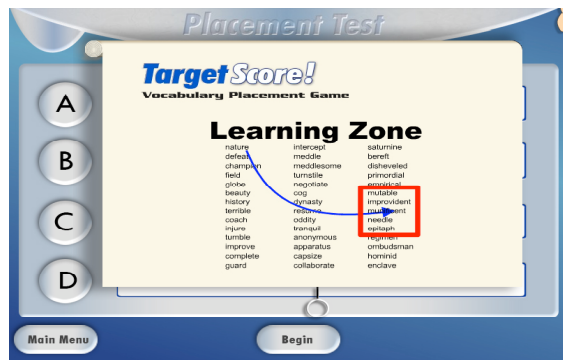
Placement Test

Target Score!
Vocabulary Placement Game

Learning Zone

nature
defeat
champion
field
globe
beauty
history
terrible
coach
injure
tumble
improve
complete
guard

intercept
meddle
meddlesome
turnstile
negotiate
cog
dynasty
reserve
oddity
tranquil
anonymous
apparatus
capsize
collaborate

saturnine
bereft
disheveled
primordial
empirical
mutable
improvident
munificent
needle
epitaph
regimen
ombudsman
hominid
enclave

A
B
C
D

Main Menu
Begin